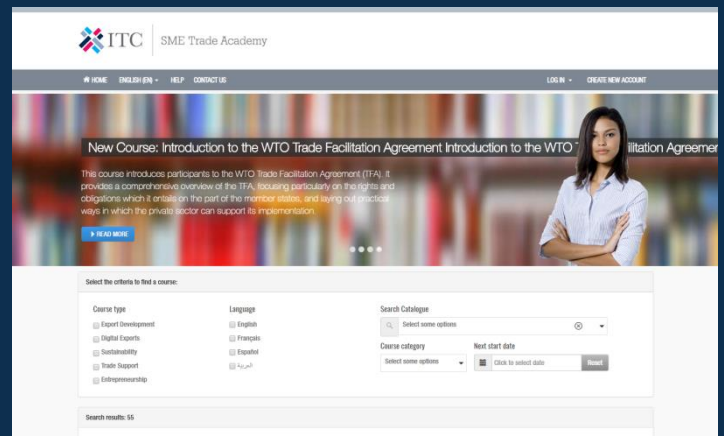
ITC | SME Trade Academy

HOME ENGLISH (EN) HELP CONTACT US LOG IN CREATE NEW ACCOUNT

New Course: Introduction to the WTO Trade Facilitation Agreement Introduction to the WTO T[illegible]ilitation Agreemer

This course introduces participants to the WTO Trade Facilitation Agreement (TFA). It provides a comprehensive overview of the TFA, focusing particularly on the rights and obligations which it entails on the part of the member states, and laying out practical ways in which the private sector can support its implementation.

READ MORE

Select the criteria to find a course:

Course type
Export Development
Digital Exports
Sustainability
Trade Support
Entrepreneurship

Language
English
Français
Español
العربية

Search Catalogue
Select some options

Course category
Select some options

Next start date
Click to select date
Reset

Search results: 55